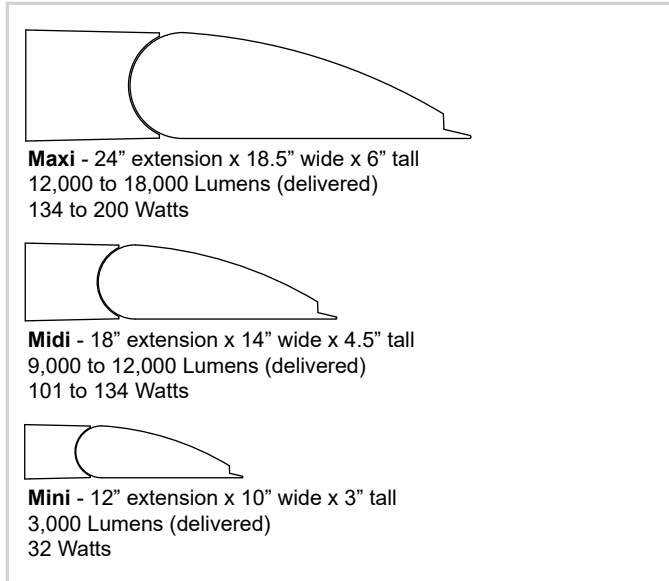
**Maxi** - 24” extension x 18.5” wide x 6” tall
12,000 to 18,000 Lumens (delivered)
134 to 200 Watts

**Midi** - 18” extension x 14” wide x 4.5” tall
9,000 to 12,000 Lumens (delivered)
101 to 134 Watts

**Mini** - 12” extension x 10” wide x 3” tall
3,000 Lumens (delivered)
32 Watts